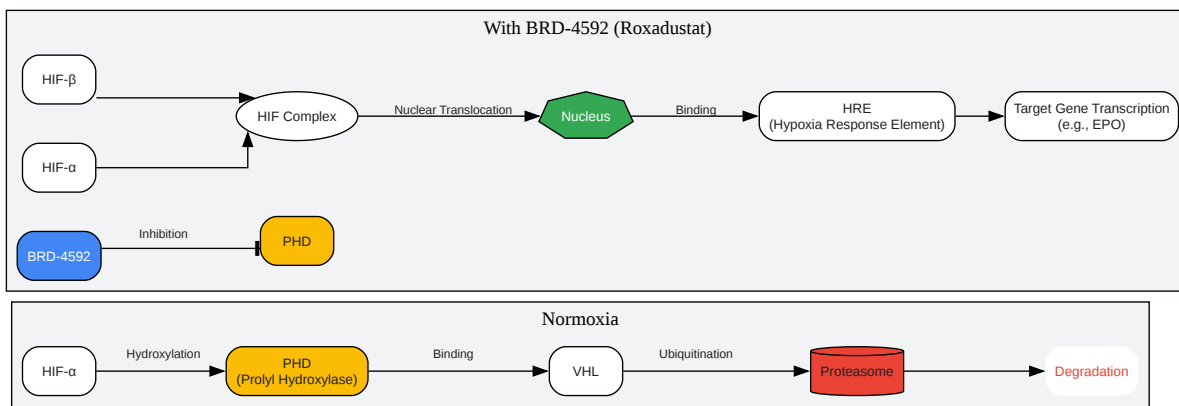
With BRD-4592 (Roxadustat)

HIF-β

HIF Complex

Nuclear Translocation

Nucleus

Binding

HRE
(Hypoxia Response Element)

Target Gene Transcription
(e.g., EPO)

HIF-α

BRD-4592

Inhibition

PHD

Normoxia

HIF-α

Hydroxylation

PHD
(Prolyl Hydroxylase)

Binding

VHL

Ubiquitination

Proteasome

Degradation